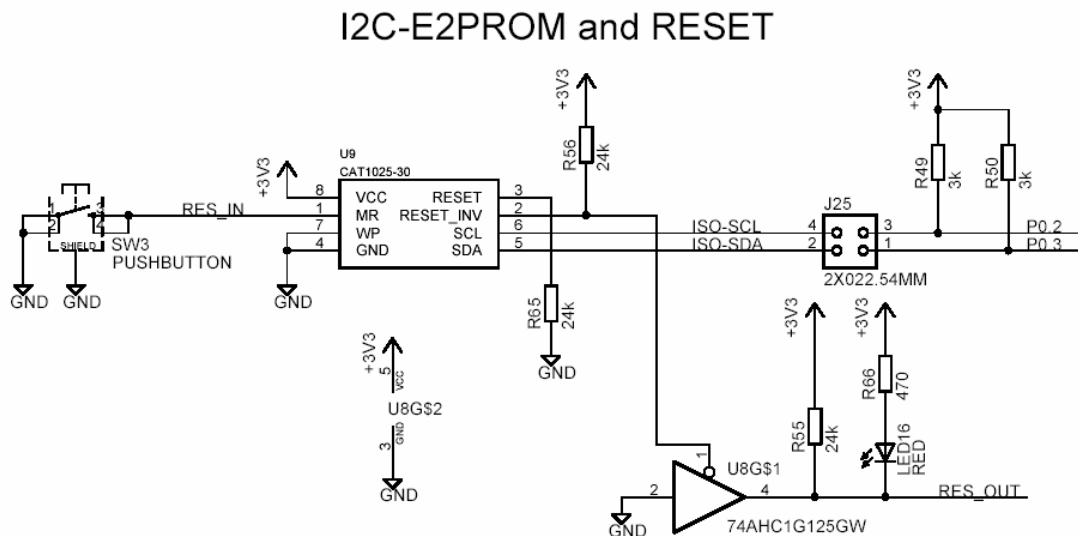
I2C-E2PROM and RESET

+3V3
U9
CAT1025-30
8 VCC
1 MR
7 WP
4 GND
RESET 3
RESET_INV 2
SCL 6
SDA 5

RES_IN
SHIELD
SW3
PUSHBUTTON
GND GND GND

+3V3
R56
24k

R65
24k
GND

+3V3
5 VCC
U8G$2
3 GND
GND

ISO-SCL
ISO-SDA
J25
4 3
2 1
2X022.54MM

+3V3
R49
3k
R50
3k
P0.2
P0.3

+3V3
R55
24k

+3V3
R66
470
LED16
RED

1
U8G$1
2
4
GND
74AHC1G125GW
RES_OUT